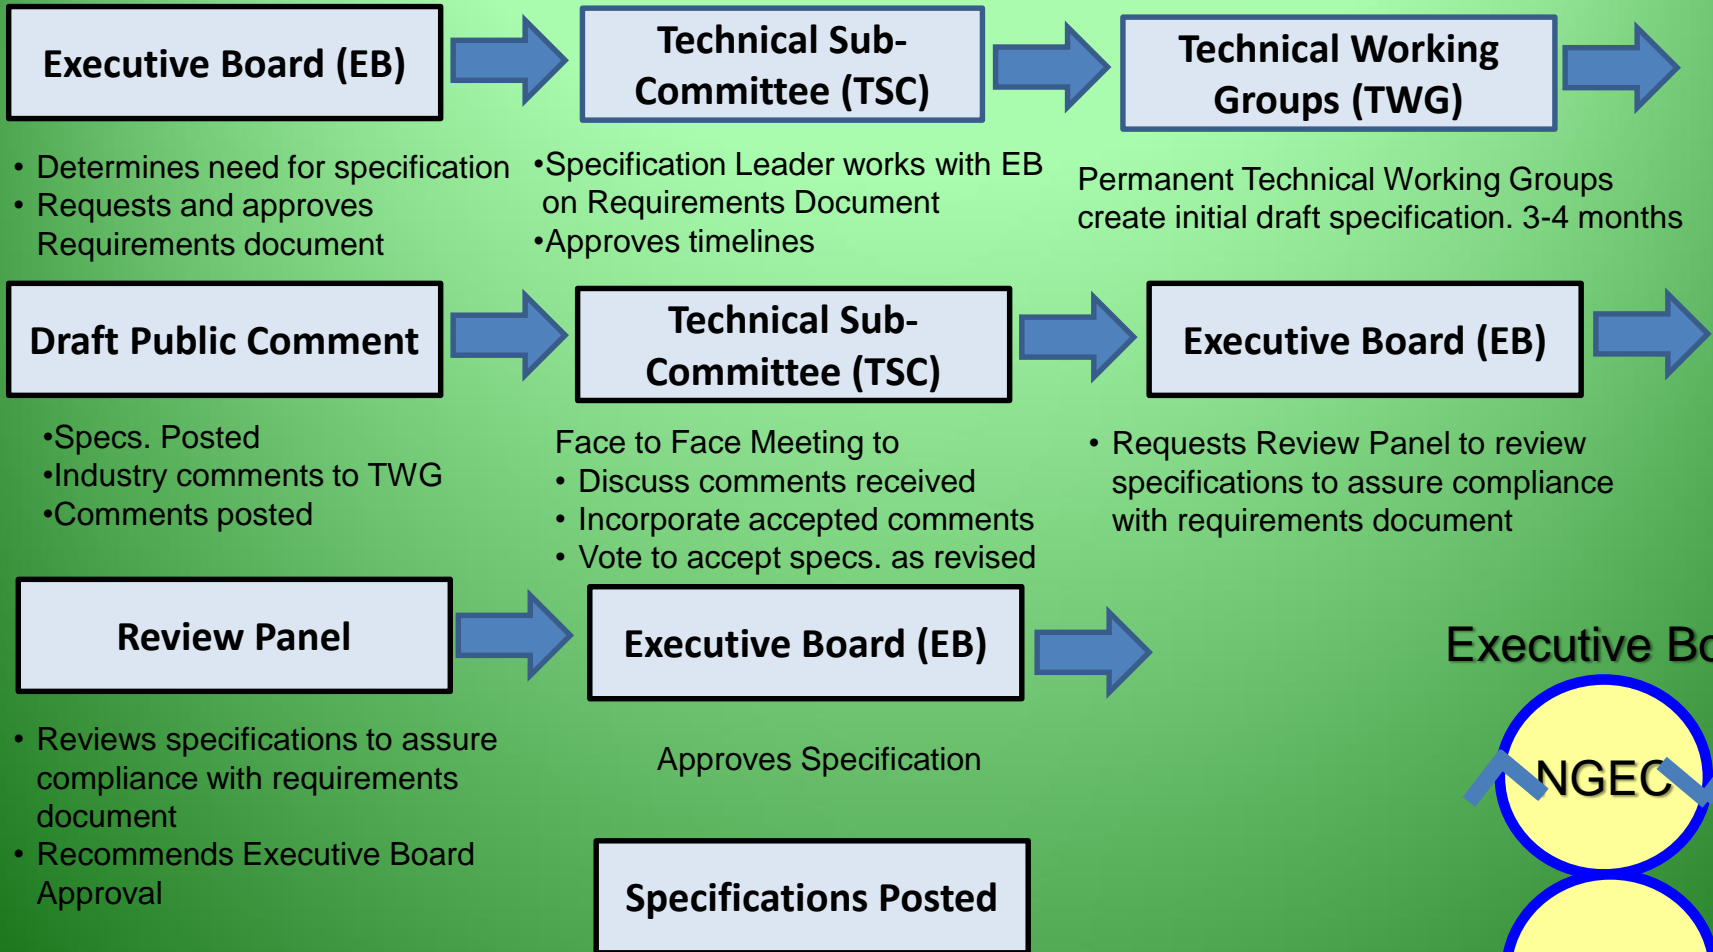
Executive Board (EB)

Technical Sub-Committee (TSC)

Technical Working Groups (TWG)

• Determines need for specification
• Requests and approves Requirements document

•Specification Leader works with EB on Requirements Document
•Approves timelines

Permanent Technical Working Groups create initial draft specification. 3-4 months

Draft Public Comment

Technical Sub-Committee (TSC)

Executive Board (EB)

•Specs. Posted
•Industry comments to TWG
•Comments posted

Face to Face Meeting to
• Discuss comments received
• Incorporate accepted comments
• Vote to accept specs. as revised

• Requests Review Panel to review specifications to assure compliance with requirements document

Review Panel

Executive Board (EB)

Executive Bo

NGEC

• Reviews specifications to assure compliance with requirements document
• Recommends Executive Board Approval

Approves Specification

Specifications Posted